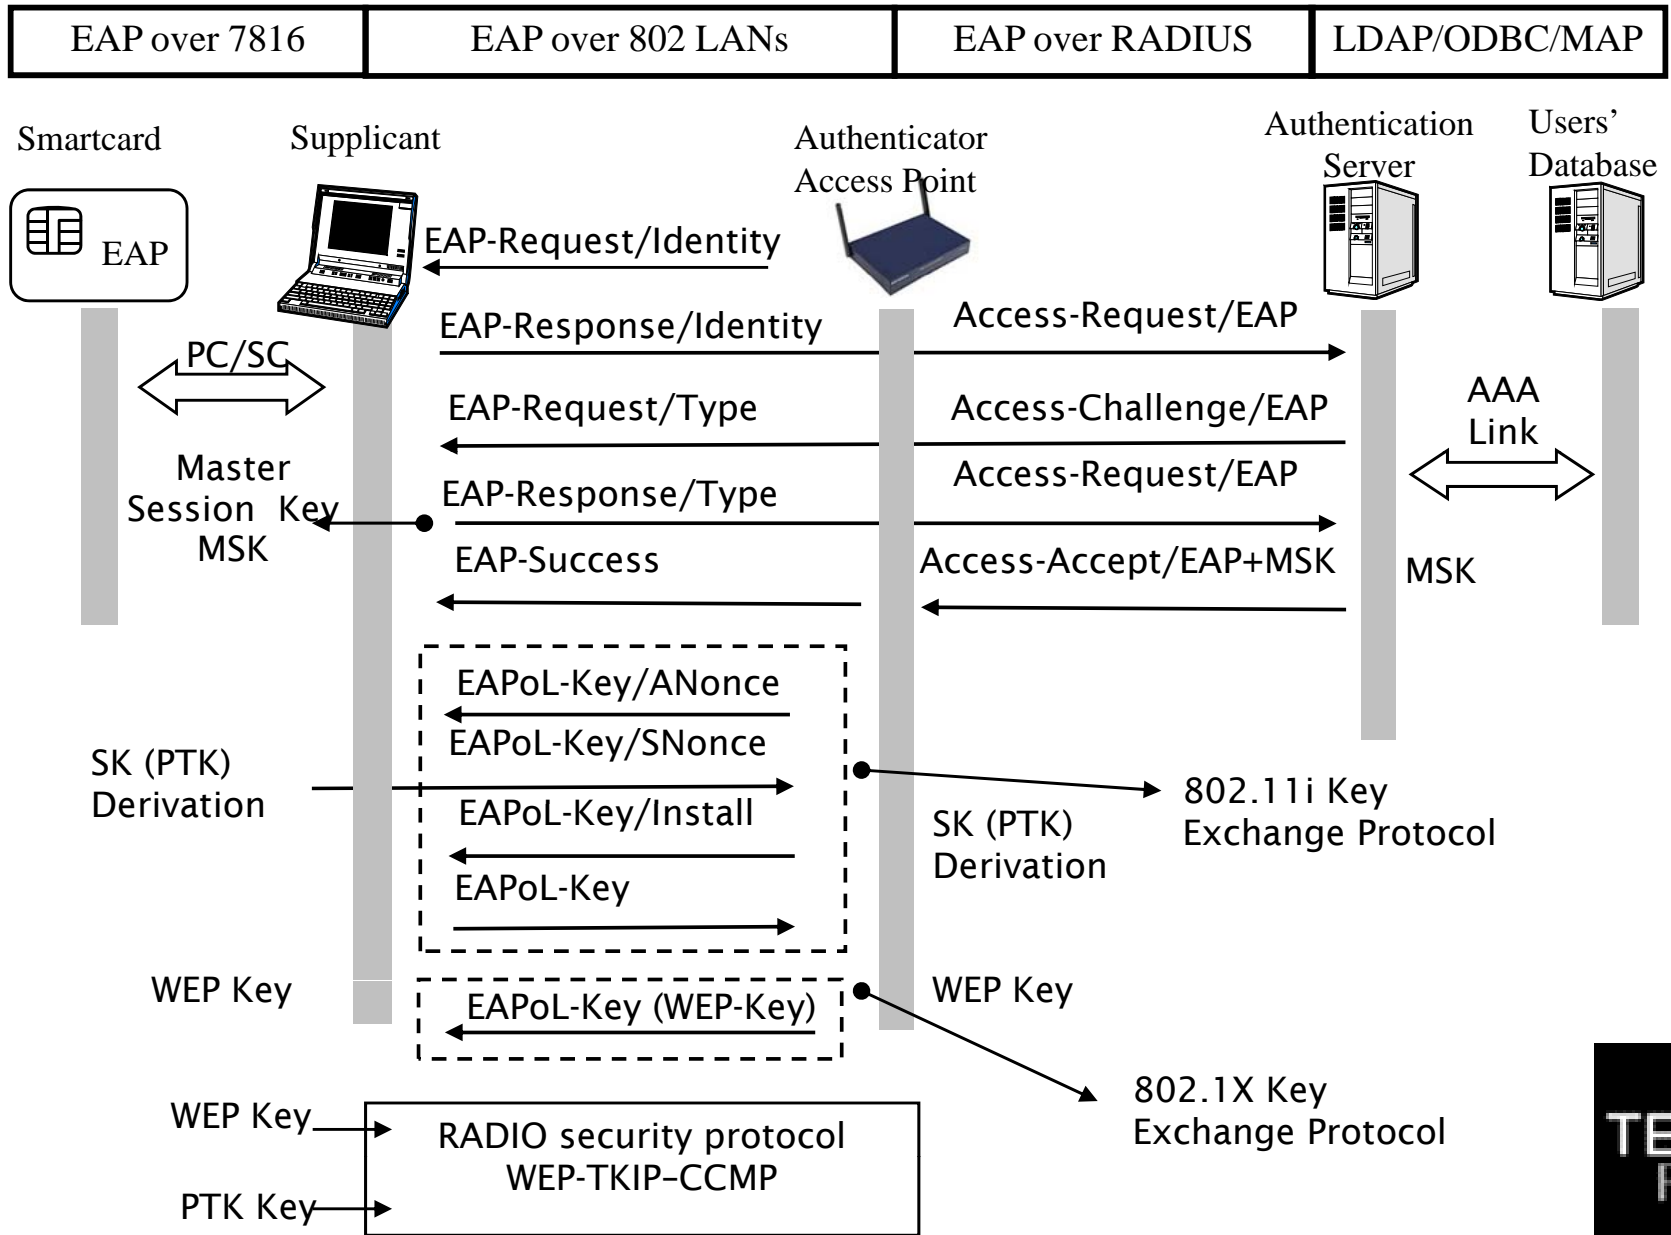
| EAP over 7816 | EAP over 802 LANs | EAP over RADIUS | LDAP/ODBC/MAP |
|---|---|---|---|

Smartcard

Supplicant

Authenticator Access Point

Authentication Server

Users' Database

EAP

EAP-Request/Identity

EAP-Response/Identity

Access-Request/EAP

PC/SC

EAP-Request/Type

Access-Challenge/EAP

AAA Link

Master Session Key MSK

EAP-Response/Type

Access-Request/EAP

EAP-Success

Access-Accept/EAP+MSK

MSK

EAPoL-Key/ANonce

EAPoL-Key/SNonce

SK (PTK) Derivation

802.11i Key Exchange Protocol

EAPoL-Key/Install

SK (PTK) Derivation

EAPoL-Key

WEP Key

EAPoL-Key (WEP-Key)

WEP Key

802.1X Key Exchange Protocol

WEP Key

RADIO security protocol WEP-TKIP–CCMP

PTK Key

TE
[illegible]